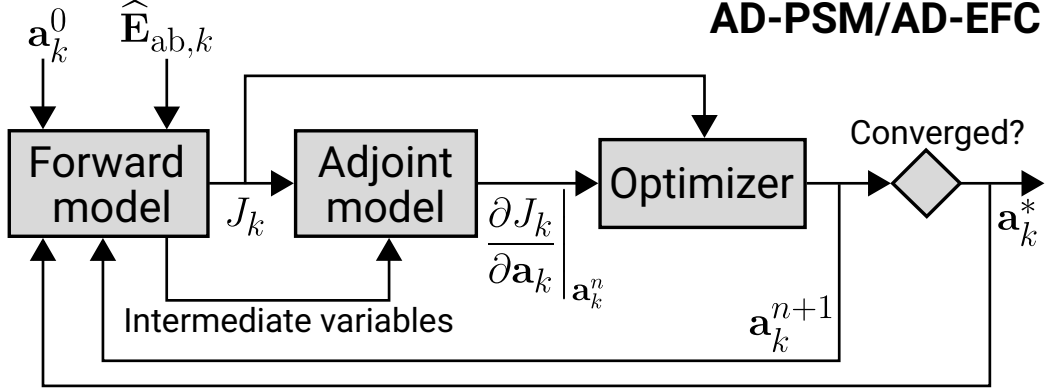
AD-PSM/AD-EFC

$\mathbf{a}_k^0$

$\widehat{\mathbf{E}}_{\mathrm{ab},k}$

Forward model

$J_k$

Adjoint model

$\frac{\partial J_k}{\partial \mathbf{a}_k}\Big|_{\mathbf{a}_k^n}$

Optimizer

Converged?

$\mathbf{a}_k^*$

Intermediate variables

$\mathbf{a}_k^{n+1}$